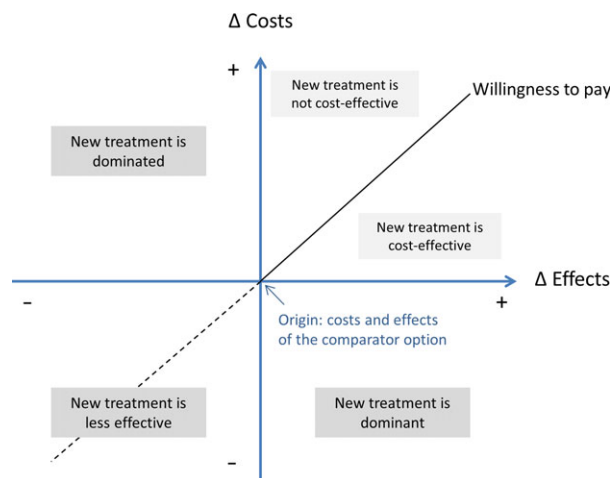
Δ Costs

+

New treatment is not cost-effective

Willingness to pay

New treatment is dominated

New treatment is cost-effective

Δ Effects

-

+

Origin: costs and effects of the comparator option

New treatment is less effective

New treatment is dominant

-